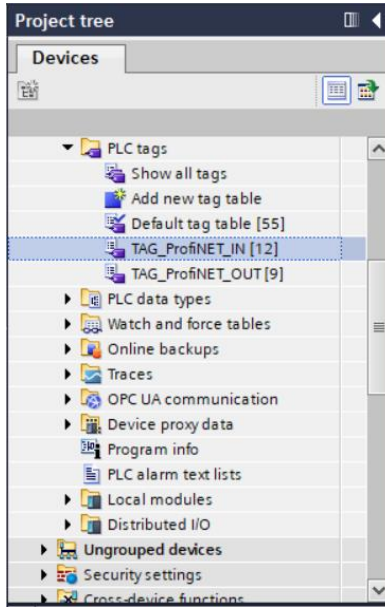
Project tree

Devices

PLC tags
Show all tags
Add new tag table
Default tag table [55]
TAG_ProfiNET_IN [12]
TAG_ProfiNET_OUT [9]
PLC data types
Watch and force tables
Online backups
Traces
OPC UA communication
Device proxy data
Program info
PLC alarm text lists
Local modules
Distributed I/O
Ungrouped devices
Security settings
Cross-device functions